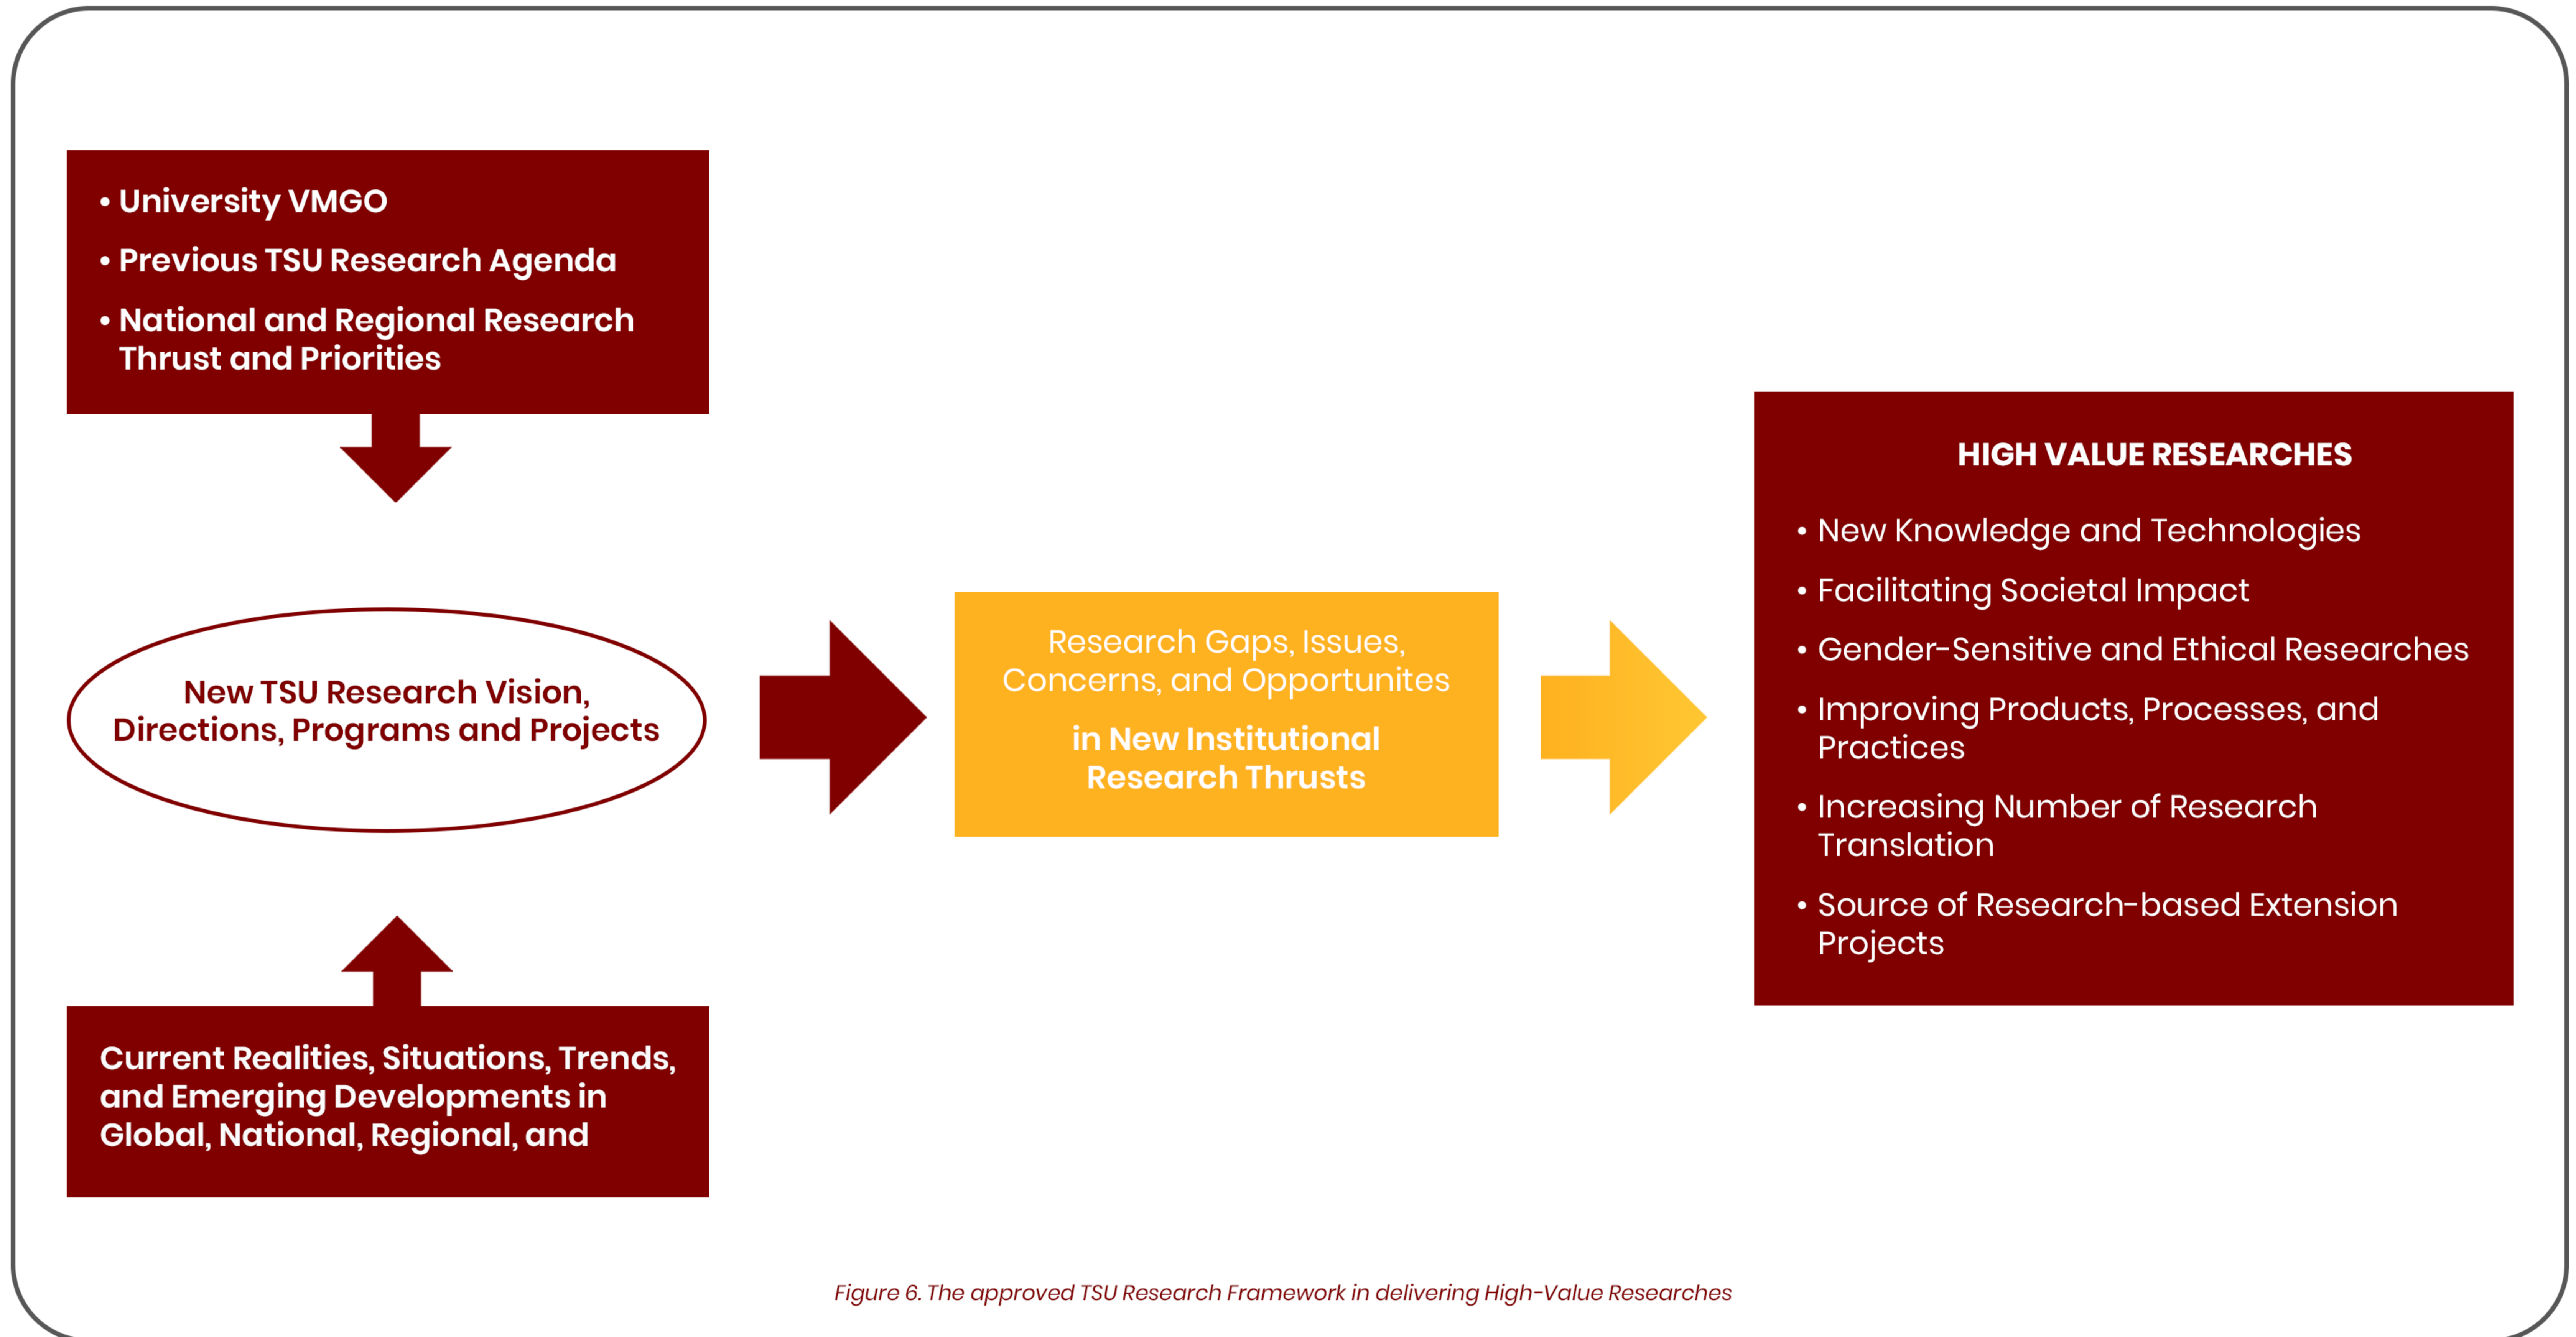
• University VMGO
• Previous TSU Research Agenda
• National and Regional Research Thrust and Priorities

New TSU Research Vision, Directions, Programs and Projects

Current Realities, Situations, Trends, and Emerging Developments in Global, National, Regional, and

Research Gaps, Issues, Concerns, and Opportunites

in New Institutional Research Thrusts

HIGH VALUE RESEARCHES

• New Knowledge and Technologies
• Facilitating Societal Impact
• Gender-Sensitive and Ethical Researches
• Improving Products, Processes, and Practices
• Increasing Number of Research Translation
• Source of Research-based Extension Projects

Figure 6. The approved TSU Research Framework in delivering High-Value Researches